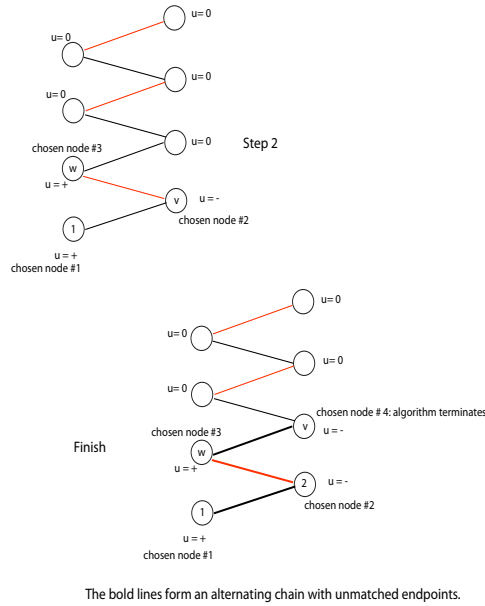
u= 0

u= 0

u= 0

u= 0

u= 0

Step 2

chosen node #3

w

u = +

v

u = -

chosen node #2

1

u = +

chosen node #1

u= 0

u= 0

u= 0

u= 0

chosen node # 4: algorithm terminates

v

u = -

chosen node #3

Finish

w

u = +

2

u = -

chosen node #2

1

u = +

chosen node #1

The bold lines form an alternating chain with unmatched endpoints.